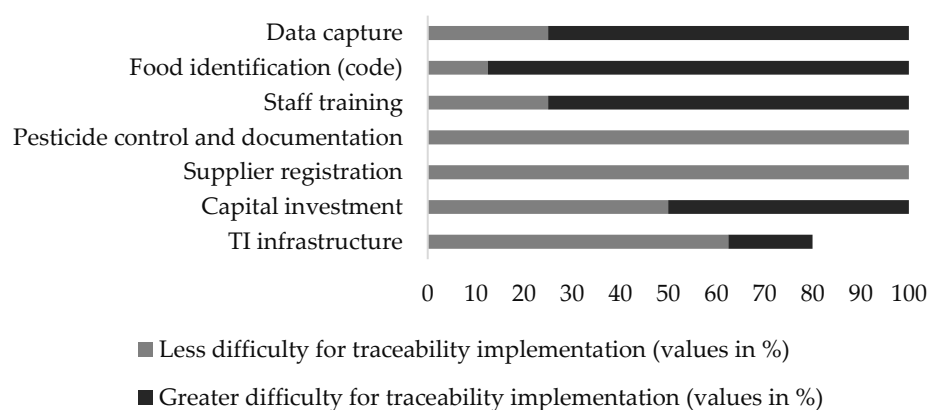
Data capture
Food identification (code)
Staff training
Pesticide control and documentation
Supplier registration
Capital investment
TI infrastructure

0 10 20 30 40 50 60 70 80 90 100

Less difficulty for traceability implementation (values in %)

Greater difficulty for traceability implementation (values in %)